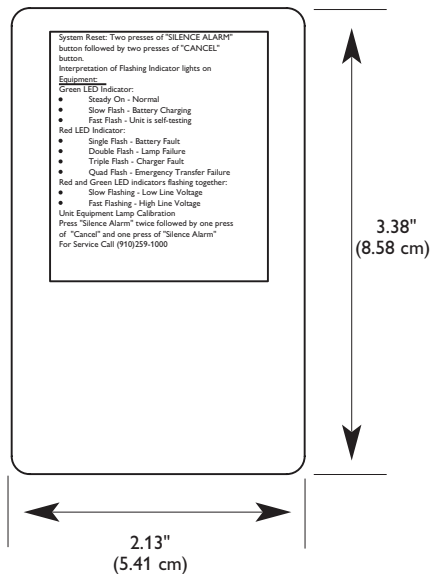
System Reset: Two presses of "SILENCE ALARM" button followed by two presses of "CANCEL" button.
Interpretation of Flashing Indicator lights on Equipment:
Green LED Indicator:
- Steady On - Normal
- Slow Flash - Battery Charging
- Fast Flash - Unit is self-testing
Red LED Indicator:
- Single Flash - Battery Fault
- Double Flash - Lamp Failure
- Triple Flash - Charger Fault
- Quad Flash - Emergency Transfer Failure
Red and Green LED indicators flashing together:
- Slow Flashing - Low Line Voltage
- Fast Flashing - High Line Voltage
Unit Equipment Lamp Calibration
Press "Silence Alarm" twice followed by one press of "Cancel" and one press of "Silence Alarm"
For Service Call (910)259-1000

3.38"
(8.58 cm)

2.13"
(5.41 cm)